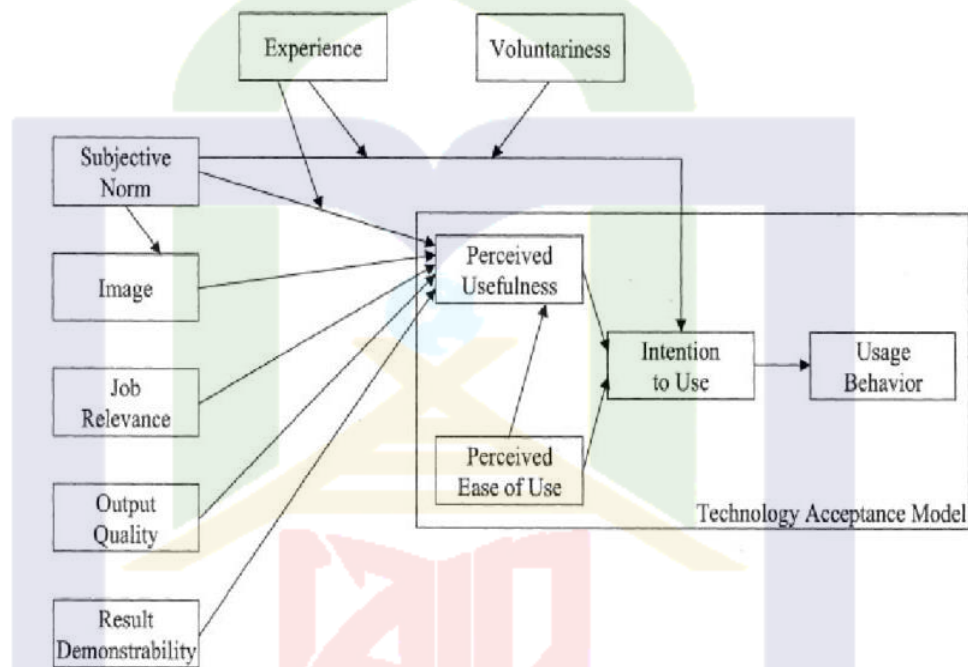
Experience

Voluntariness

Subjective Norm

Image

Job Relevance

Output Quality

Result Demonstrability

Perceived Usefulness

Perceived Ease of Use

Intention to Use

Usage Behavior

Technology Acceptance Model